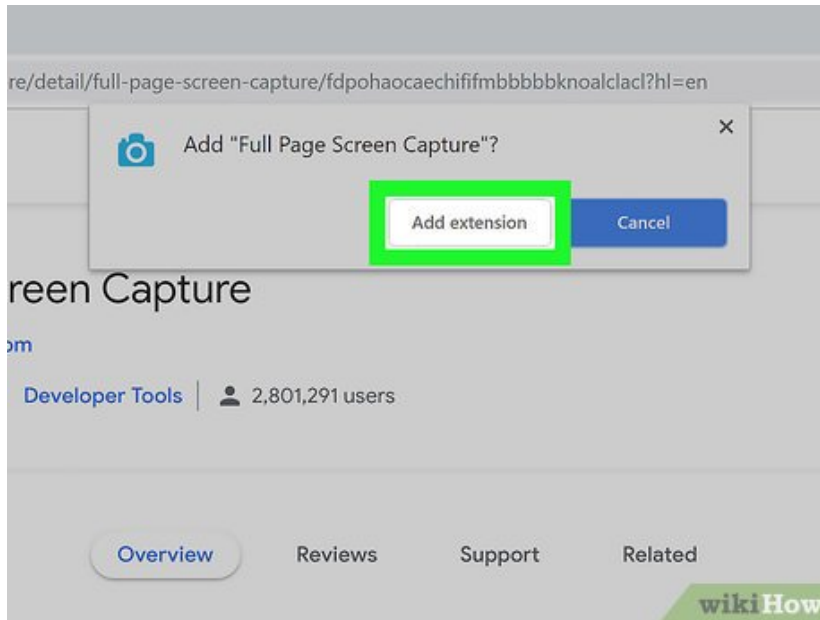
re/detail/full-page-screen-capture/fdpohaocaechififmbbbbbknoalclacl?hl=en

Add "Full Page Screen Capture"?

×

Add extension

Cancel

reen Capture

om

Developer Tools | 2,801,291 users

Overview Reviews Support Related

wikiHow